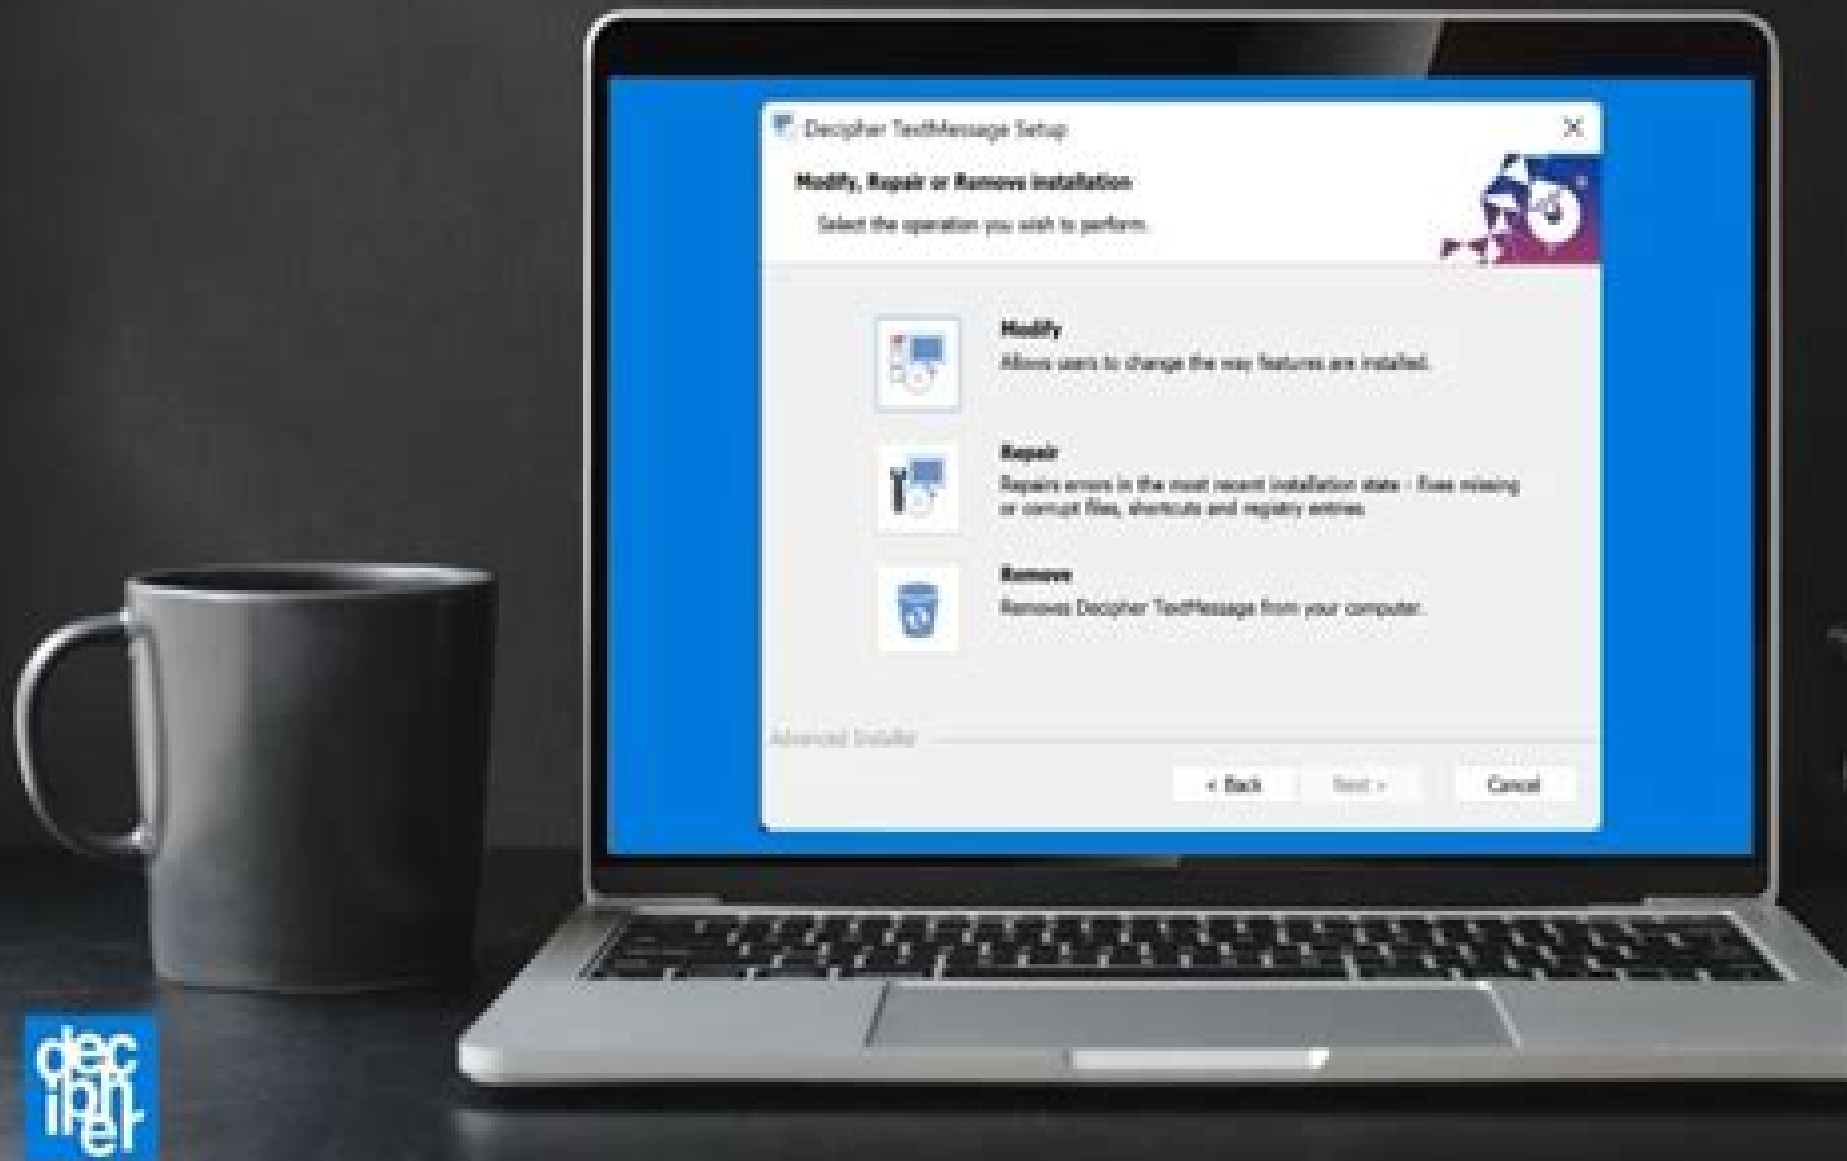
Decipher TextMessage Setup

Modify, Repair or Remove installation

Select the operation you wish to perform.

Modify
Allows users to change the way features are installed.

Repair
Repairs errors in the most recent installation state - fixes missing or corrupt files, shortcuts and registry entries.

Remove
Removes Decipher TextMessage from your computer.

Advanced Installer

< Back
Next >
Cancel

dec
iph
er